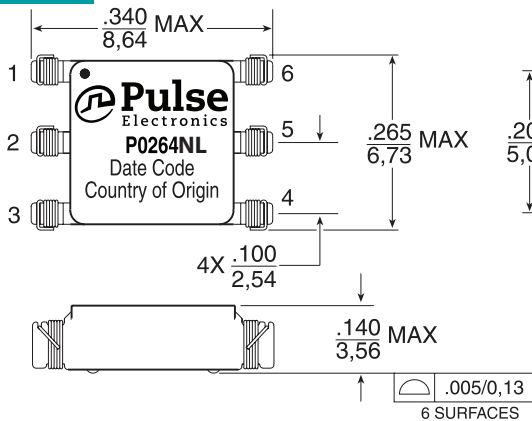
$\frac{.340}{8,64}$ MAX

1
2
3

Pulse
Electronics
P0264NL
Date Code
Country of Origin

6
5
4

$\frac{.265}{6,73}$ MAX

$\frac{.20}{5,0}$ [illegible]

4X $\frac{.100}{2,54}$

$\frac{.140}{3,56}$ MAX

.005/0,13
6 SURFACES